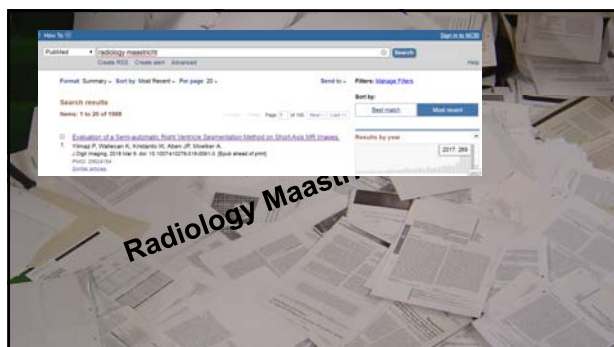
How To

Sign in to NCBI

PubMed

radiology maastricht

Search

Create RSS Create alert Advanced

Help

Format: Summary - Sort by: Most Recent - Per page: 20 -

Send to -

Filters: Manage Filters

Search results

Items: 1 to 20 of 1568

Page 1 of 100 Next > Last >>

Sort by:

Best match

Most recent

Results by year

2017: 269

Evaluation of a Semi-automatic Right Ventricle Segmentation Method on Short-Axis MR Images.

1. Yilmaz P, Wallecan K, Kristanto W, Aben JP, Moelker A.

J Digit Imaging. 2018 Mar 9. doi: 10.1007/s10278-018-0061-3. [Epub ahead of print]

PMID: 29524184

Similar articles

Radiology Maastr